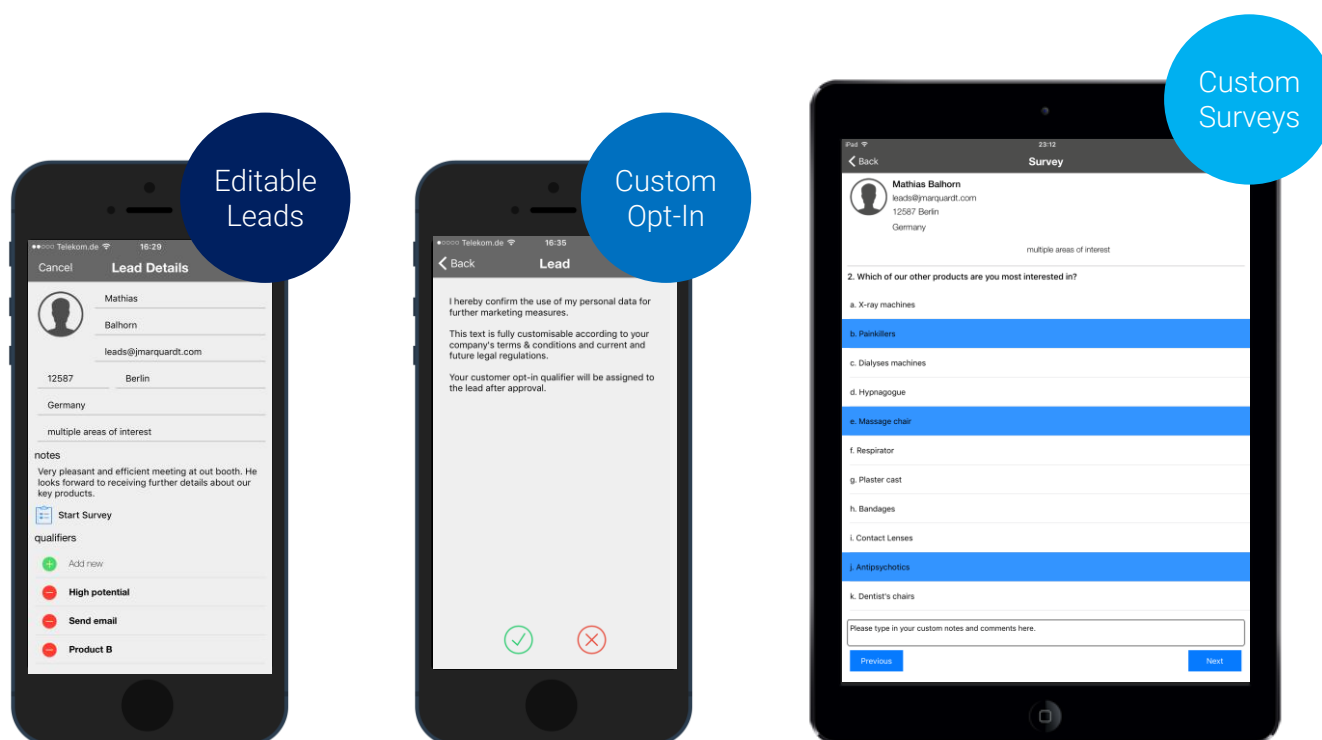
Editable Leads

●●○○○ Telekom.de 16:29

Cancel Lead Details

Mathias

Balhorn

leads@jmarquardt.com

12587 Berlin

Germany

multiple areas of interest

notes

Very pleasant and efficient meeting at out booth. He looks forward to receiving further details about our key products.

Start Survey

qualifiers

Add new

High potential

Send email

Product B

Custom Opt-In

●○○○○ Telekom.de 16:35

Back Lead

I hereby confirm the use of my personal data for further marketing measures.

This text is fully customisable according to your company's terms & conditions and current and future legal regulations.

Your customer opt-in qualifier will be assigned to the lead after approval.

Custom Surveys

iPad 23:12

Back Survey

Mathias Balhorn
leads@jmarquardt.com
12587 Berlin
Germany

multiple areas of interest

2. Which of our other products are you most interested in?

a. X-ray machines

b. Painkillers

c. Dialyses machines

d. Hypnagogue

e. Massage chair

f. Respirator

g. Plaster cast

h. Bandages

i. Contact Lenses

j. Antipsychotics

k. Dentist's chairs

Please type in your custom notes and comments here.

Previous

Next